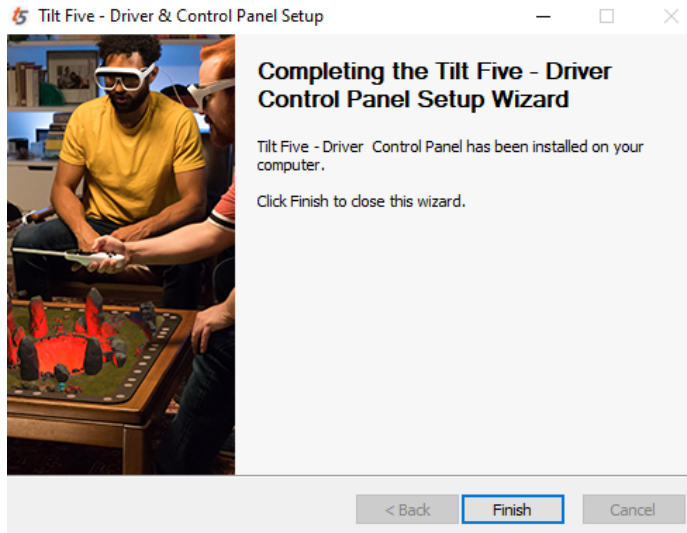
Tilt Five - Driver & Control Panel Setup

Completing the Tilt Five - Driver Control Panel Setup Wizard

Tilt Five - Driver  Control Panel has been installed on your computer.

Click Finish to close this wizard.

< Back

Finish

Cancel